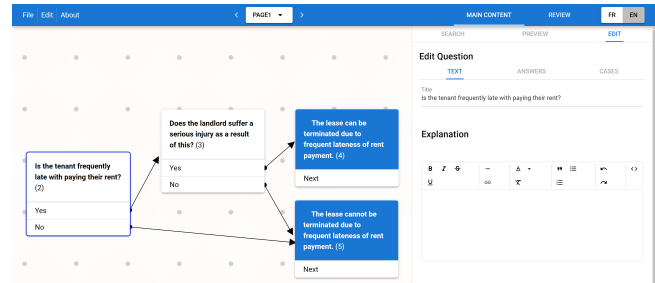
File Edit About

PAGE1

MAIN CONTENT REVIEW

FR EN

SEARCH PREVIEW EDIT

Edit Question

TEXT ANSWERS CASES

Title
Is the tenant frequently late with paying their rent?

Explanation

B I S — A ❝ ☰ ↶ <>
U ∞ ☰ ↷

Is the tenant frequently late with paying their rent? (2)

Yes

No

Does the landlord suffer a serious injury as a result of this? (3)

Yes

No

The lease can be terminated due to frequent lateness of rent payment. (4)

Next

The lease cannot be terminated due to frequent lateness of rent payment. (5)

Next